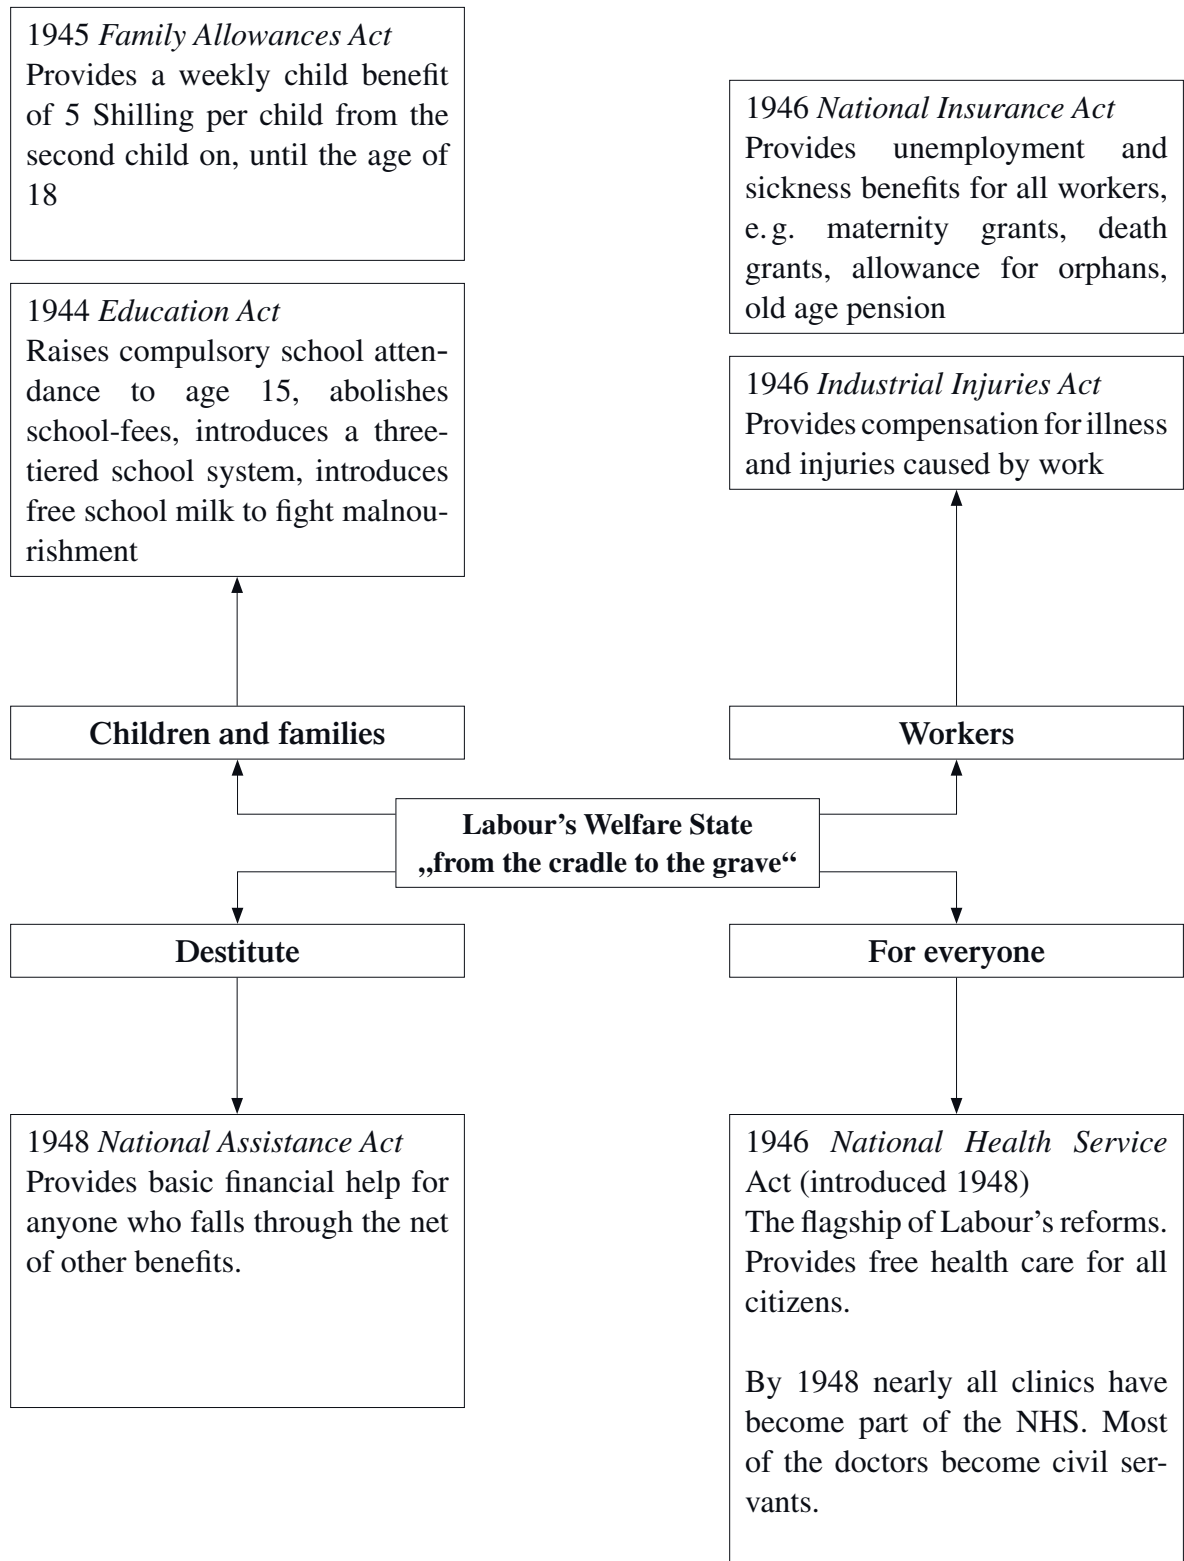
1945 *Family Allowances Act*
Provides a weekly child benefit of 5 Shilling per child from the second child on, until the age of 18

1944 *Education Act*
Raises compulsory school attendance to age 15, abolishes school-fees, introduces a three-tiered school system, introduces free school milk to fight malnourishment

Children and families

1946 *National Insurance Act*
Provides unemployment and sickness benefits for all workers, e. g. maternity grants, death grants, allowance for orphans, old age pension

1946 *Industrial Injuries Act*
Provides compensation for illness and injuries caused by work

Workers

Labour's Welfare State
„from the cradle to the grave“

Destitute

For everyone

1948 *National Assistance Act*
Provides basic financial help for anyone who falls through the net of other benefits.

1946 *National Health Service* Act (introduced 1948)
The flagship of Labour's reforms. Provides free health care for all citizens.

By 1948 nearly all clinics have become part of the NHS. Most of the doctors become civil servants.